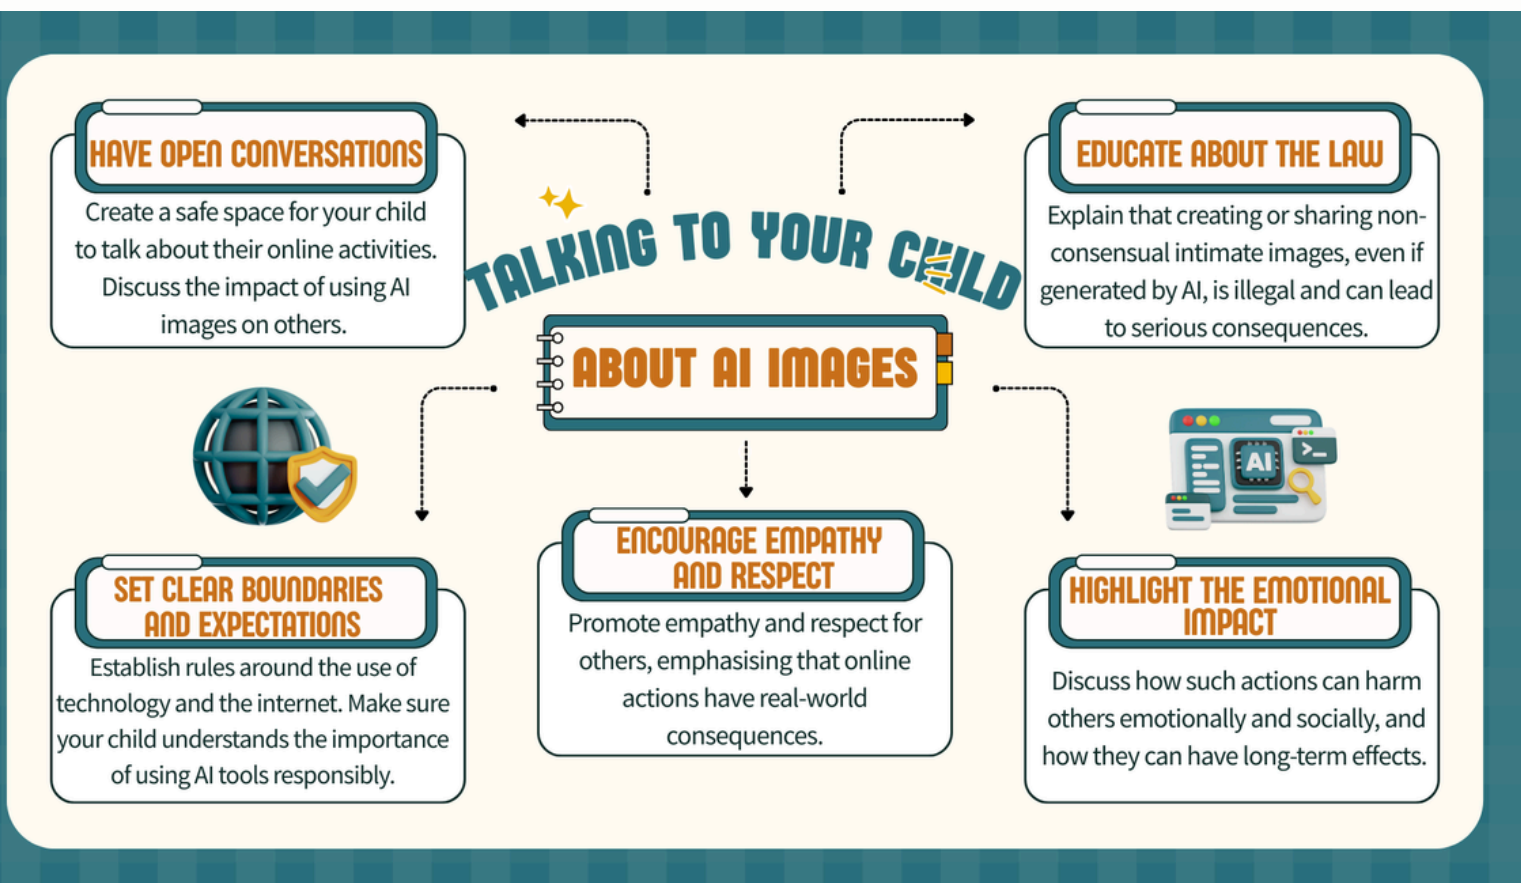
TALKING TO YOUR CHILD

ABOUT AI IMAGES

HAVE OPEN CONVERSATIONS

Create a safe space for your child to talk about their online activities. Discuss the impact of using AI images on others.

EDUCATE ABOUT THE LAW

Explain that creating or sharing non-consensual intimate images, even if generated by AI, is illegal and can lead to serious consequences.

SET CLEAR BOUNDARIES AND EXPECTATIONS

Establish rules around the use of technology and the internet. Make sure your child understands the importance of using AI tools responsibly.

ENCOURAGE EMPATHY AND RESPECT

Promote empathy and respect for others, emphasising that online actions have real-world consequences.

HIGHLIGHT THE EMOTIONAL IMPACT

Discuss how such actions can harm others emotionally and socially, and how they can have long-term effects.

AI